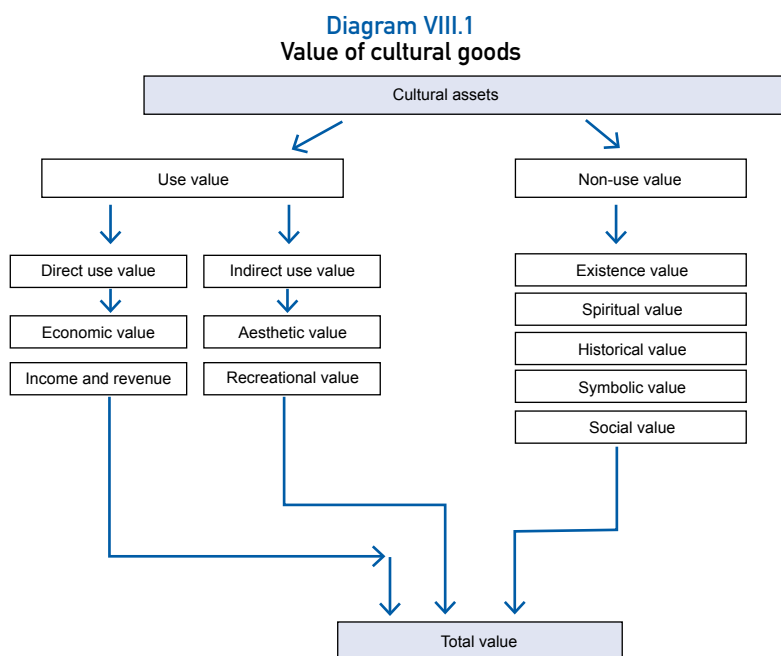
Diagram VIII.1
Value of cultural goods

Cultural assets

Use value

Non-use value

Direct use value

Indirect use value

Economic value

Aesthetic value

Income and revenue

Recreational value

Existence value

Spiritual value

Historical value

Symbolic value

Social value

Total value